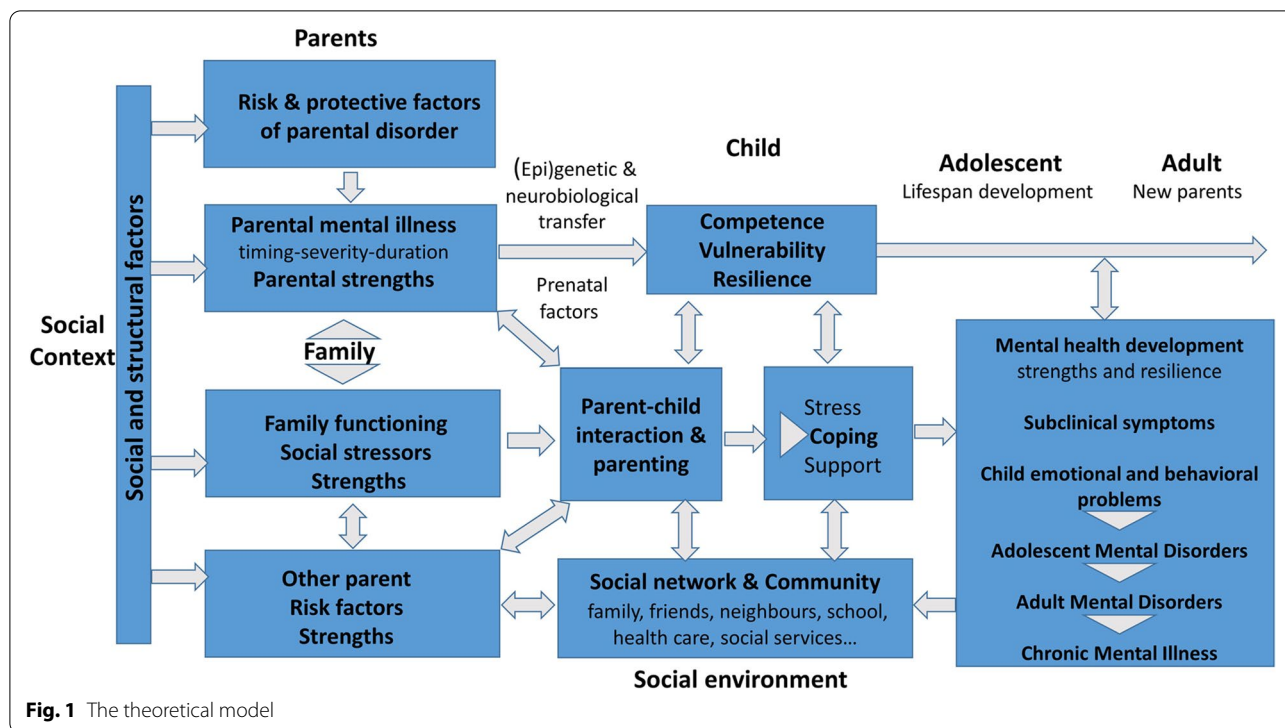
Parents

Risk & protective factors of parental disorder

Social Context

Social and structural factors

Parental mental illness
timing-severity-duration
Parental strengths

(Epi)genetic & neurobiological transfer

Prenatal factors

Child

Competence
Vulnerability
Resilience

Adolescent
Lifespan development

Adult
New parents

Family

Family functioning
Social stressors
Strengths

Parent-child interaction & parenting

Stress
Coping
Support

Mental health development
strengths and resilience

Subclinical symptoms

Child emotional and behavioral problems

Adolescent Mental Disorders

Adult Mental Disorders

Chronic Mental Illness

Other parent
Risk factors
Strengths

Social network & Community
family, friends, neighbours, school, health care, social services…

Social environment

Fig. 1 The theoretical model